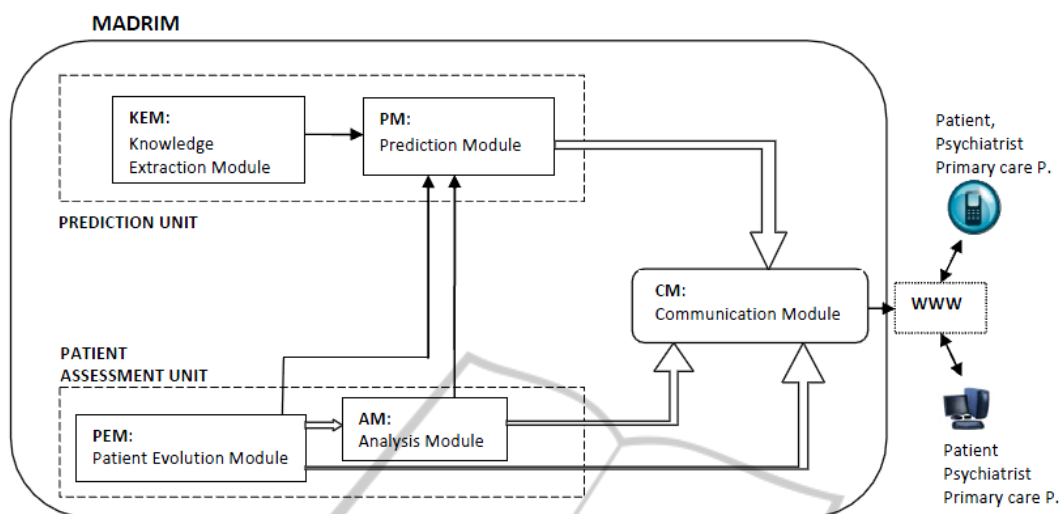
MADRIM

KEM:
Knowledge
Extraction Module

PM:
Prediction Module

PREDICTION UNIT

Patient,
Psychiatrist
Primary care P.

CM:
Communication Module

WWW

PATIENT
ASSESSMENT UNIT

PEM:
Patient Evolution Module

AM:
Analysis Module

Patient
Psychiatrist
Primary care P.